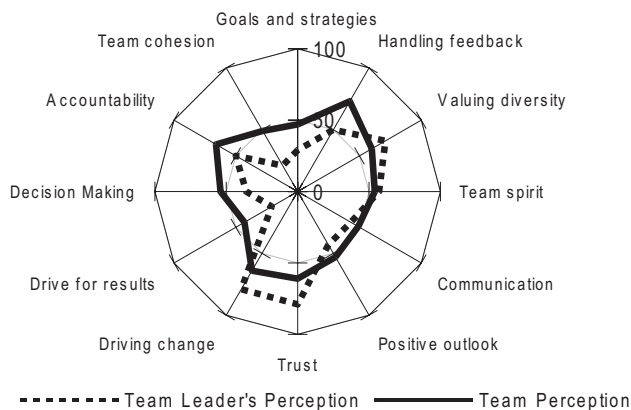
Goals and strategies

Handling feedback

Valuing diversity

Team spirit

Communication

Positive outlook

Trust

Driving change

Drive for results

Decision Making

Accountability

Team cohesion

100

50

0

Team Leader's Perception

Team Perception